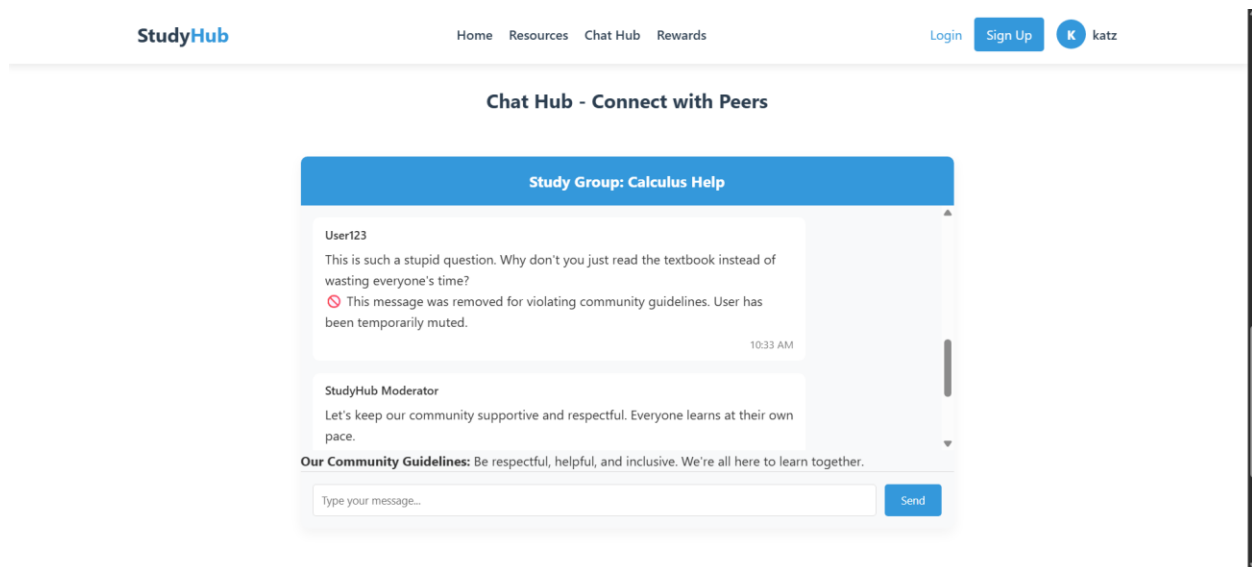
StudyHub

Home Resources Chat Hub Rewards

Login Sign Up K katz

Chat Hub - Connect with Peers

Study Group: Calculus Help

User123

This is such a stupid question. Why don't you just read the textbook instead of wasting everyone's time?

🚫 This message was removed for violating community guidelines. User has been temporarily muted.

10:33 AM

StudyHub Moderator

Let's keep our community supportive and respectful. Everyone learns at their own pace.

**Our Community Guidelines:** Be respectful, helpful, and inclusive. We're all here to learn together.

Type your message...

Send